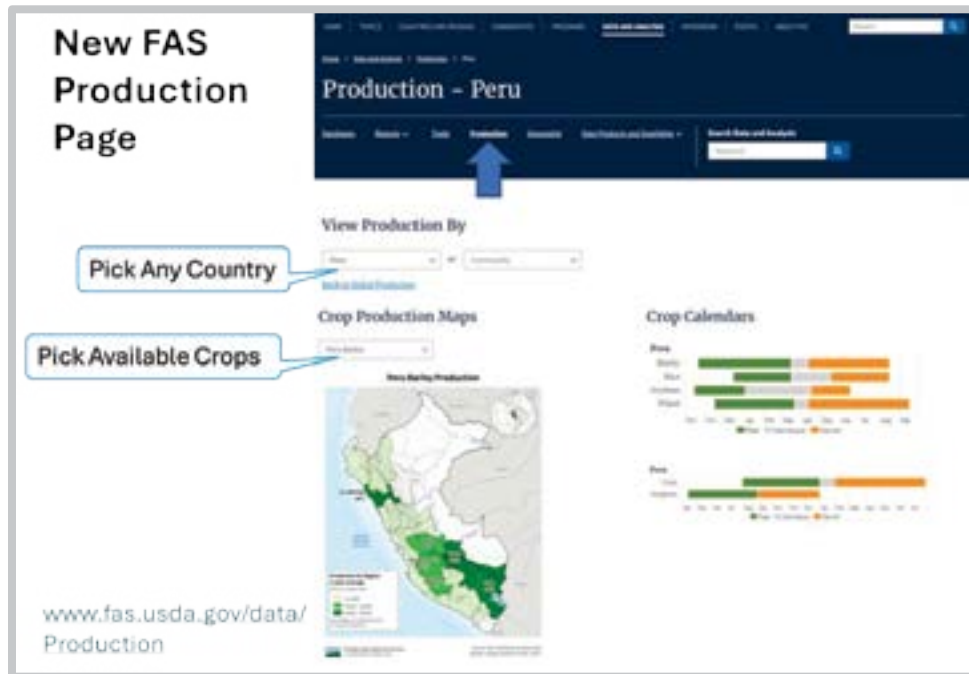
New FAS Production Page

Production - Peru

View Production By

Pick Any Country

Crop Production Maps

Pick Available Crops

Peru Barley Production

Crop Calendars

Peru

Barley

Rice

Soybean

Wheat

Peru

Corn

Sorghum

www.fas.usda.gov/data/Production